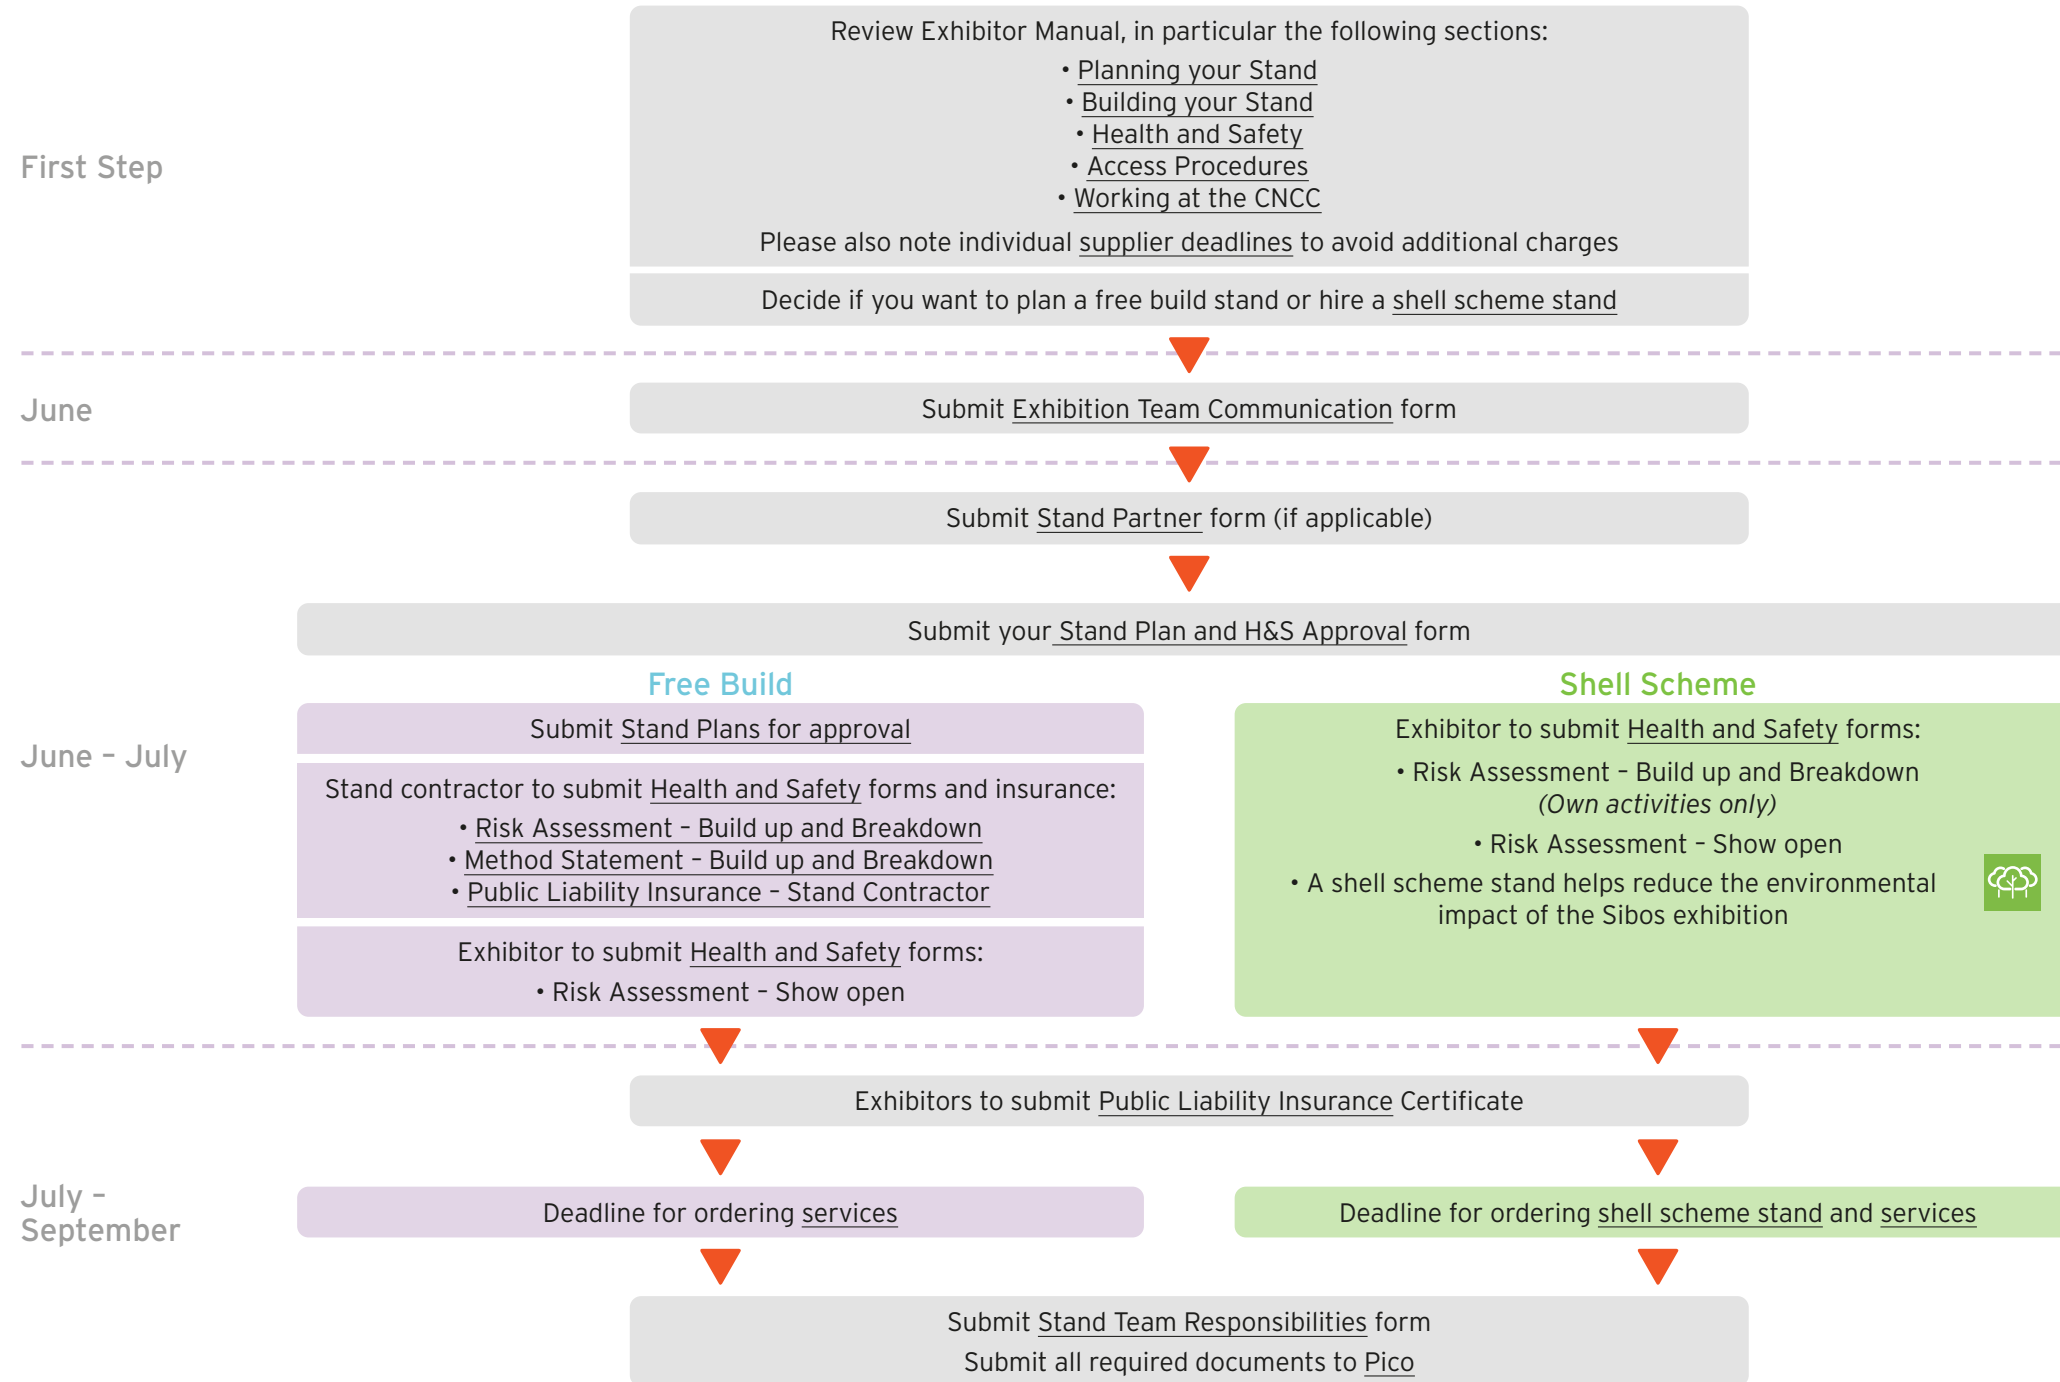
First Step

Review Exhibitor Manual, in particular the following sections:

• Planning your Stand
• Building your Stand
• Health and Safety
• Access Procedures
• Working at the CNCC

Please also note individual supplier deadlines to avoid additional charges

Decide if you want to plan a free build stand or hire a shell scheme stand

June

Submit Exhibition Team Communication form

Submit Stand Partner form (if applicable)

June – July

Submit your Stand Plan and H&S Approval form

Free Build

Submit Stand Plans for approval

Stand contractor to submit Health and Safety forms and insurance:

• Risk Assessment – Build up and Breakdown
• Method Statement – Build up and Breakdown
• Public Liability Insurance – Stand Contractor

Exhibitor to submit Health and Safety forms:

• Risk Assessment – Show open

Shell Scheme

Exhibitor to submit Health and Safety forms:

• Risk Assessment – Build up and Breakdown *(Own activities only)*

• Risk Assessment – Show open

• A shell scheme stand helps reduce the environmental impact of the Sibos exhibition

Exhibitors to submit Public Liability Insurance Certificate

July – September

Deadline for ordering services

Deadline for ordering shell scheme stand and services

Submit Stand Team Responsibilities form

Submit all required documents to Pico